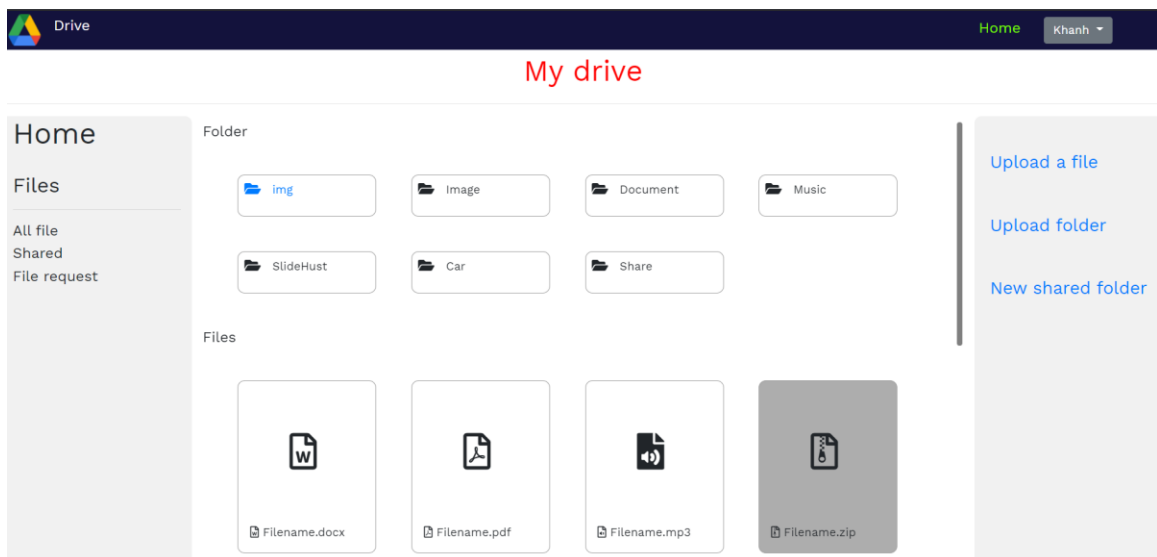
Drive

Home

Khanh

My drive

Home

Files

All file
Shared
File request

Folder

img

Image

Document

Music

SlideHust

Car

Share

Files

W

Filename.docx

Filename.pdf

Filename.mp3

Filename.zip

Upload a file

Upload folder

New shared folder